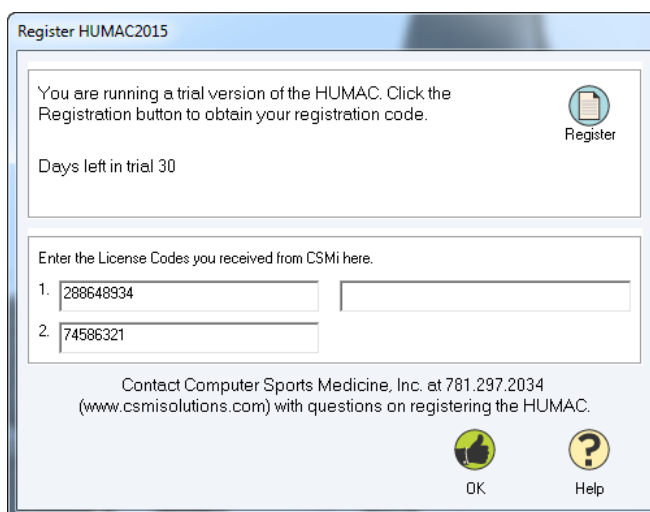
Register HUMAC2015

You are running a trial version of the HUMAC. Click the Registration button to obtain your registration code.

Register

Days left in trial 30

Enter the License Codes you received from CSMi here.

1. 288648934

2. 74586321

Contact Computer Sports Medicine, Inc. at 781.297.2034 (www.csmisolutions.com) with questions on registering the HUMAC.

OK

Help